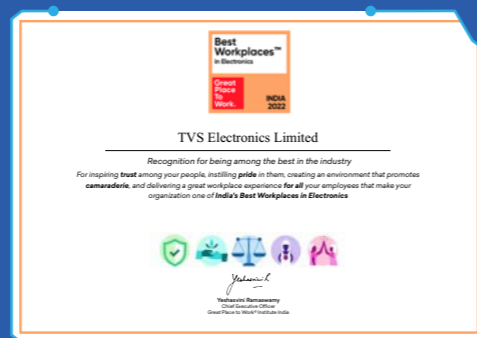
Best Workplaces™ in Electronics

Great Place To Work.

INDIA 2022

TVS Electronics Limited

Recognition for being among the best in the industry

For inspiring **trust** among your people, instilling **pride** in them, creating an environment that promotes **camaraderie**, and delivering a great workplace experience **for all** your employees that make your organization one of **India's Best Workplaces in Electronics**

Yeshasvini

Yeshasvini Ramaswamy
Chief Executive Officer
Great Place to Work® Institute India